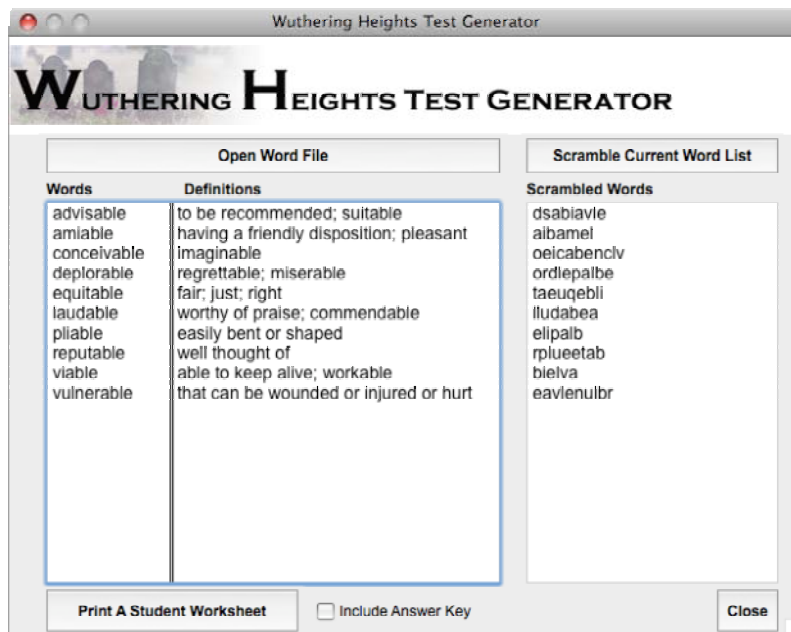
Wuthering Heights Test Generator

WUTHERING HEIGHTS TEST GENERATOR

Open Word File

Scramble Current Word List

| Words | Definitions |
|---|---|
| advisable | to be recommended; suitable |
| amiable | having a friendly disposition; pleasant |
| conceivable | imaginable |
| deplorable | regrettable; miserable |
| equitable | fair; just; right |
| laudable | worthy of praise; commendable |
| pliable | easily bent or shaped |
| reputable | well thought of |
| viable | able to keep alive; workable |
| vulnerable | that can be wounded or injured or hurt |

Scrambled Words
dsabiavle
aibamel
oeicabenclv
ordlepalbe
taeuqebli
lludabea
elipalb
rplueetab
bielva
eavlenulbr

Print A Student Worksheet

Include Answer Key

Close